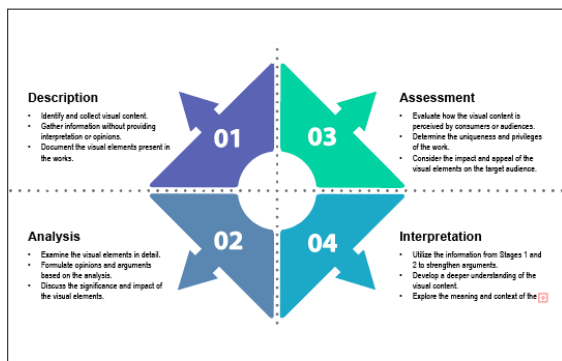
Description

- Identify and collect visual content.
- Gather information without providing interpretation or opinions.
- Document the visual elements present in the works.

01

03

Assessment

- Evaluate how the visual content is perceived by consumers or audiences.
- Determine the uniqueness and privileges of the work.
- Consider the impact and appeal of the visual elements on the target audience.

Analysis

- Examine the visual elements in detail.
- Formulate opinions and arguments based on the analysis.
- Discuss the significance and impact of the visual elements.

02

04

Interpretation

- Utilize the information from Stages 1 and 2 to strengthen arguments.
- Develop a deeper understanding of the visual content.
- Explore the meaning and context of the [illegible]